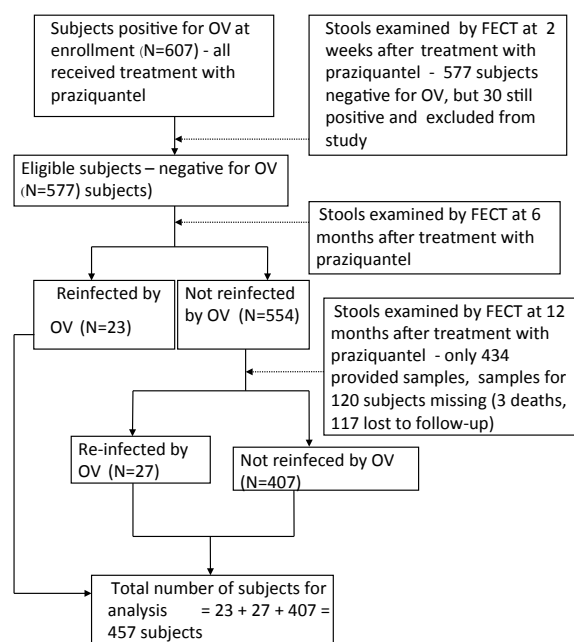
Subjects positive for OV at enrollment (N=607) - all received treatment with praziquantel

Stools examined by FECT at 2 weeks after treatment with praziquantel - 577 subjects negative for OV, but 30 still positive and excluded from study

Eligible subjects – negative for OV (N=577) subjects)

Stools examined by FECT at 6 months after treatment with praziquantel

Reinfected by OV (N=23)

Not reinfected by OV (N=554)

Stools examined by FECT at 12 months after treatment with praziquantel - only 434 provided samples, samples for 120 subjects missing (3 deaths, 117 lost to follow-up)

Re-infected by OV (N=27)

Not reinfeced by OV (N=407)

Total number of subjects for analysis = 23 + 27 + 407 = 457 subjects